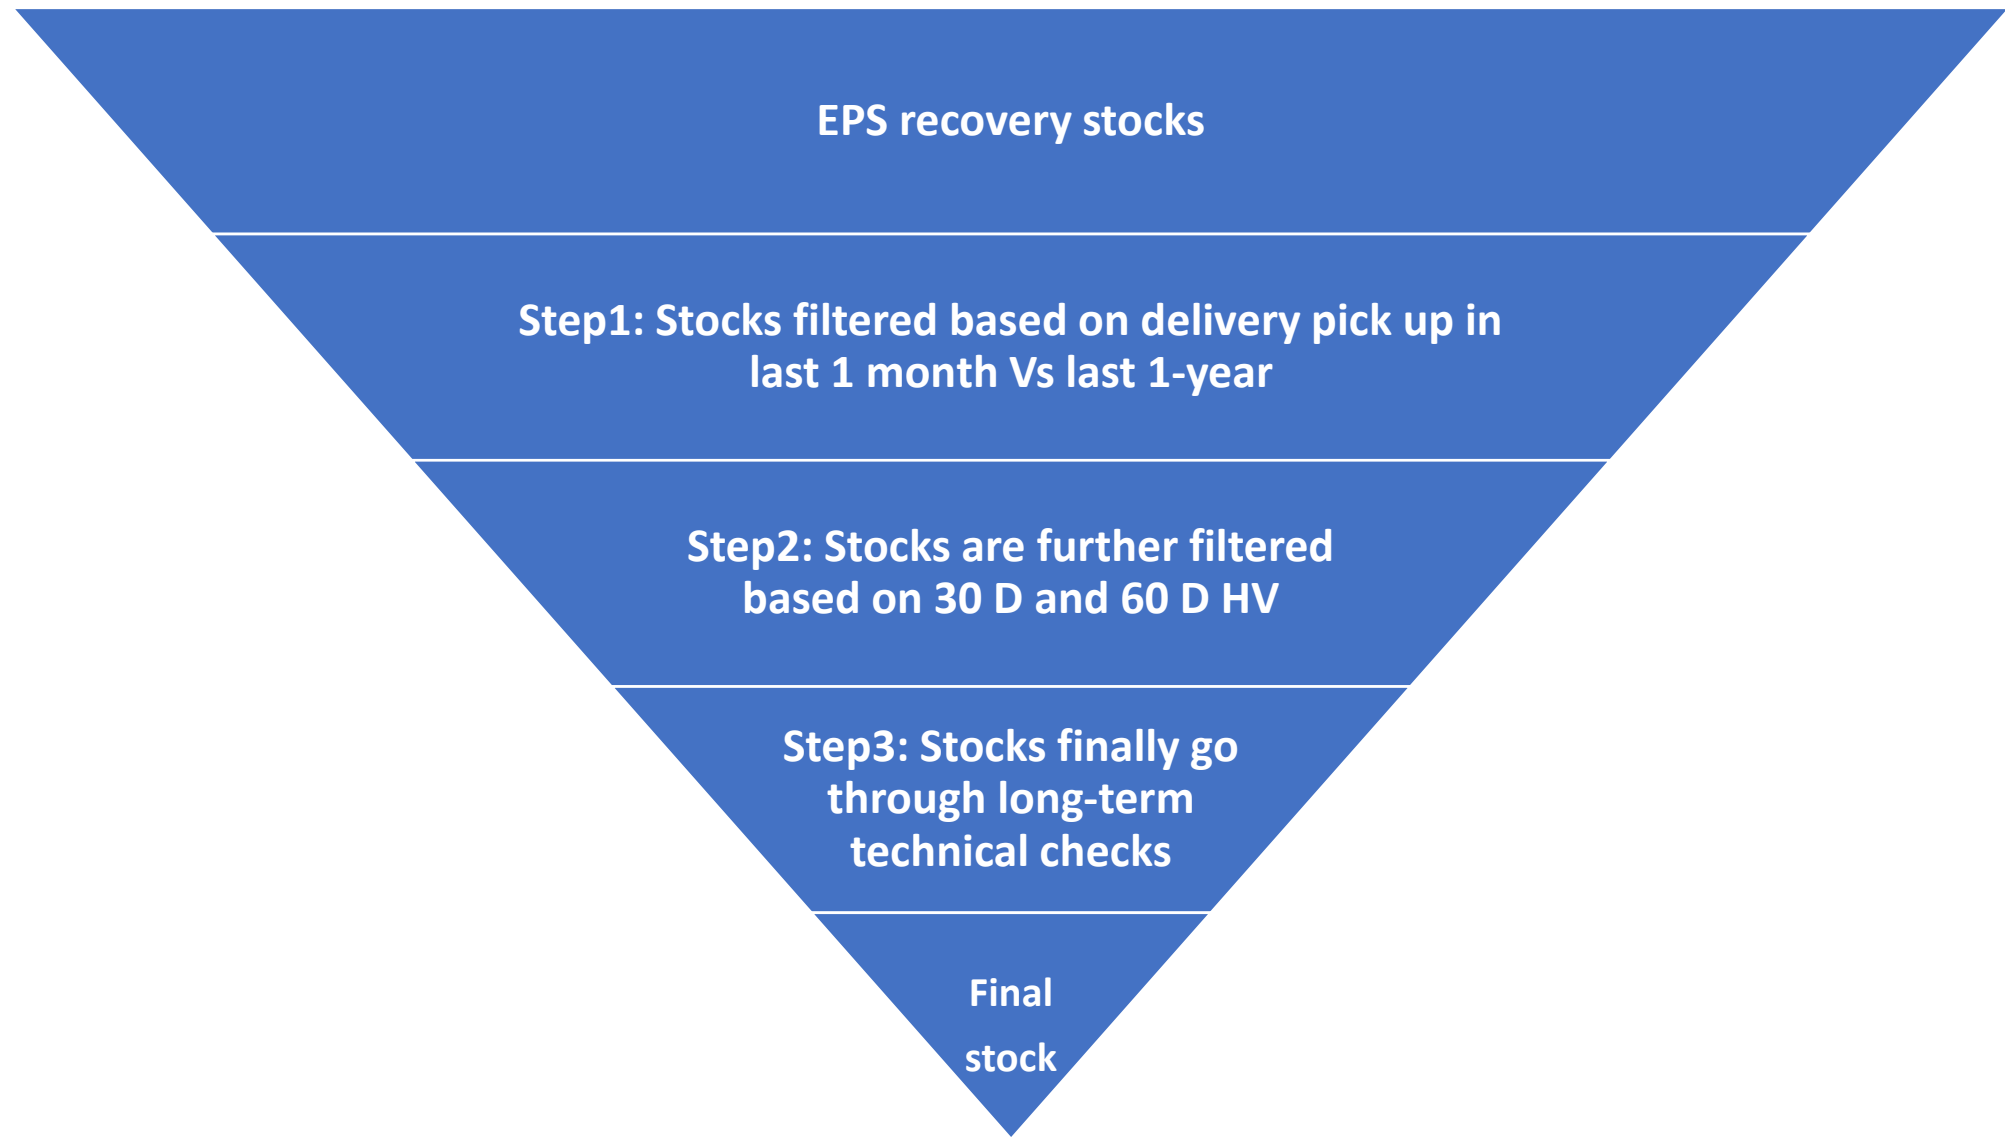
EPS recovery stocks

Step1: Stocks filtered based on delivery pick up in last 1 month Vs last 1-year

Step2: Stocks are further filtered based on 30 D and 60 D HV

Step3: Stocks finally go through long-term technical checks

Final stock